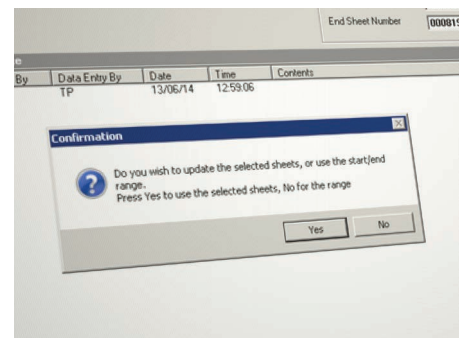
End Sheet Number 00081

e

By | Data Entry By | Date | Time | Contents
TP | 13/06/14 | 12:59:06

Confirmation

Do you wish to update the selected sheets, or use the start/end range.
Press Yes to use the selected sheets, No for the range

Yes No